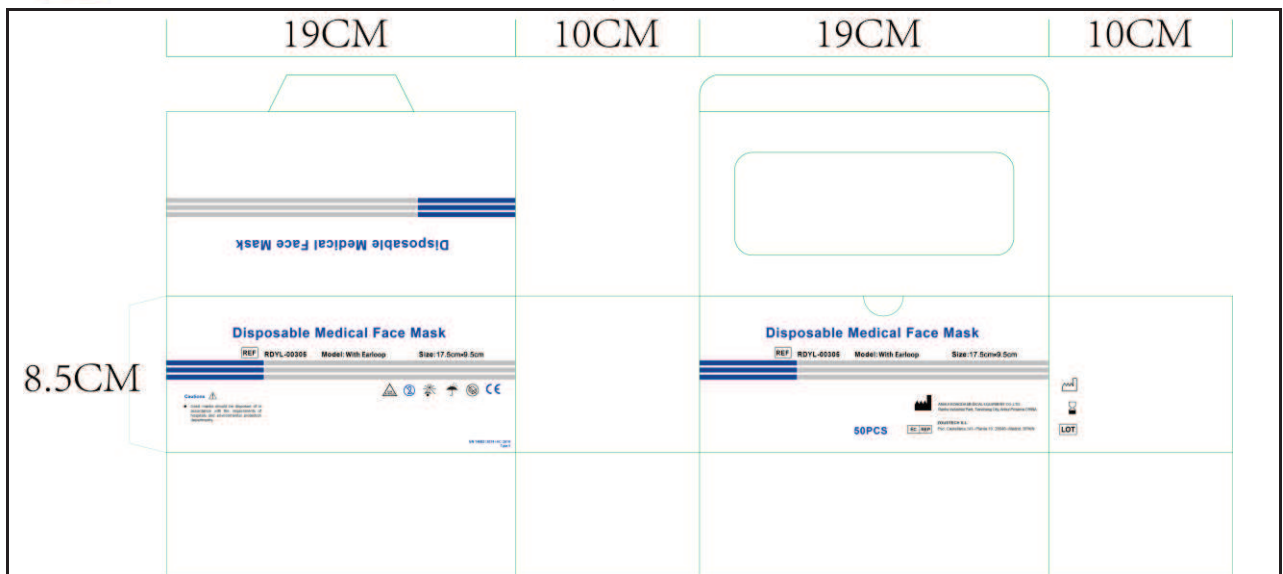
19CM

10CM

19CM

10CM

Disposable Medical Face Mask

Disposable Medical Face Mask

REF RDYL-00305 Model: With Earloop Size:17.5cm×9.5cm

8.5CM

Cautions

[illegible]

EN 14683:2019+AC:2019 Type II

Disposable Medical Face Mask

REF RDYL-00305 Model: With Earloop Size:17.5cm×9.5cm

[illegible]

50PCS

EC REP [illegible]

LOT